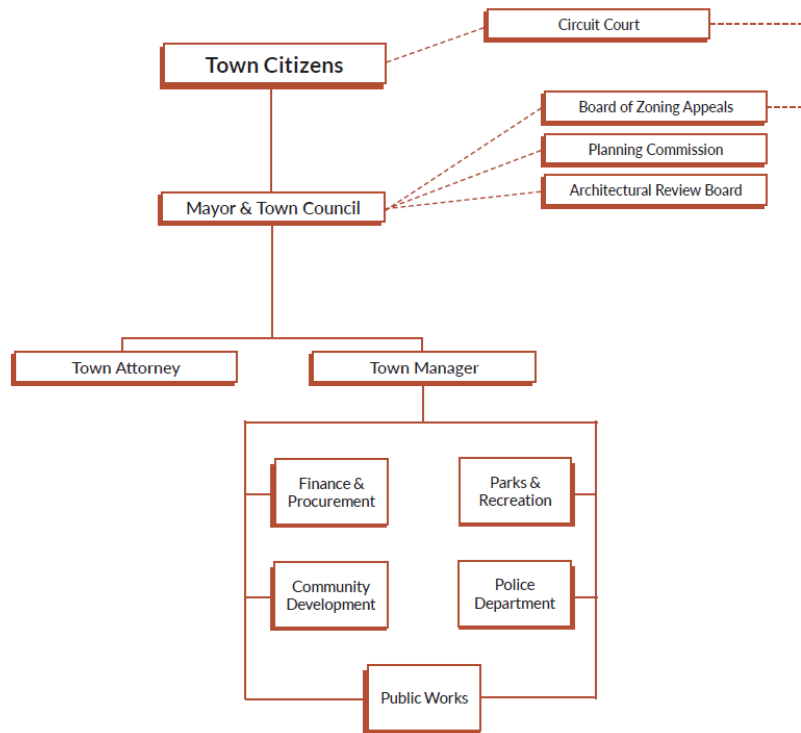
Circuit Court

Town Citizens

Board of Zoning Appeals

Planning Commission

Architectural Review Board

Mayor & Town Council

Town Attorney

Town Manager

Finance & Procurement

Parks & Recreation

Community Development

Police Department

Public Works